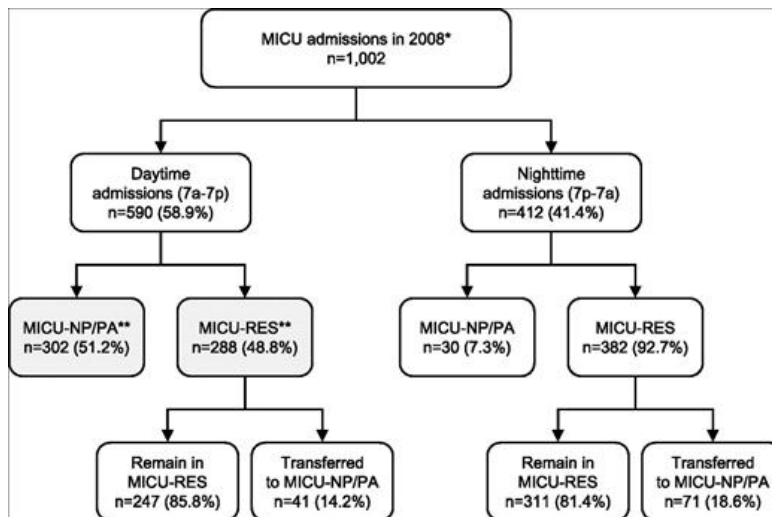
MICU admissions in 2008*
n=1,002

Daytime admissions (7a-7p)
n=590 (58.9%)

Nighttime admissions (7p-7a)
n=412 (41.4%)

MICU-NP/PA**
n=302 (51.2%)

MICU-RES**
n=288 (48.8%)

MICU-NP/PA
n=30 (7.3%)

MICU-RES
n=382 (92.7%)

Remain in MICU-RES
n=247 (85.8%)

Transferred to MICU-NP/PA
n=41 (14.2%)

Remain in MICU-RES
n=311 (81.4%)

Transferred to MICU-NP/PA
n=71 (18.6%)